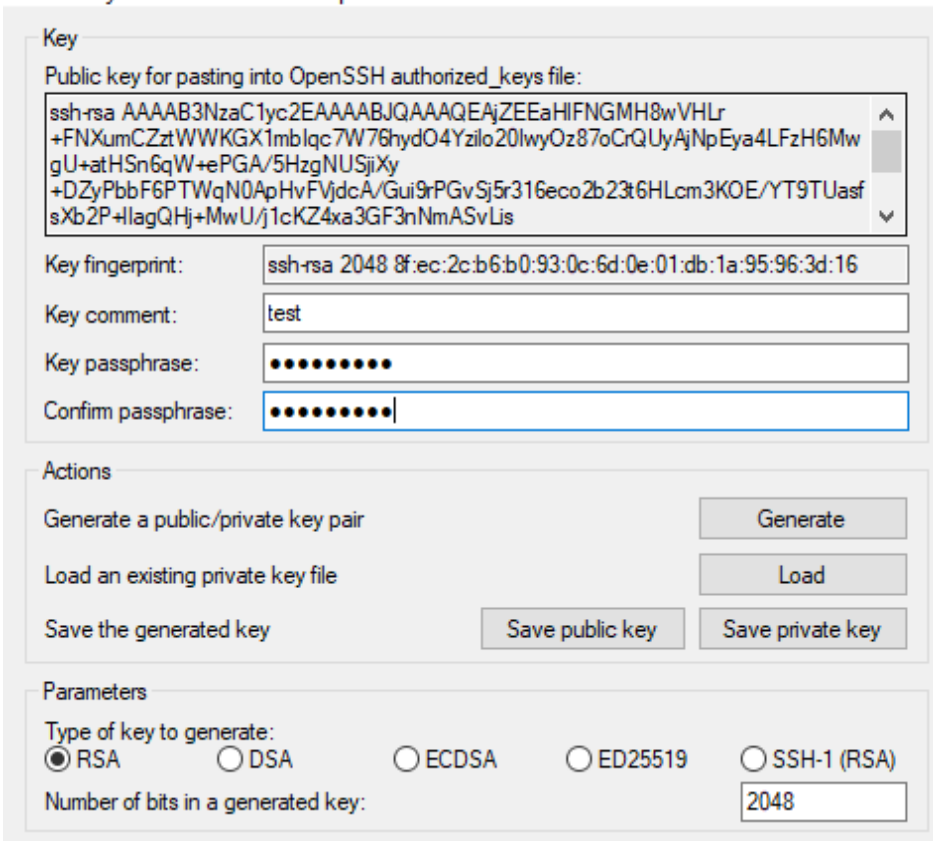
Key

Public key for pasting into OpenSSH authorized_keys file:

ssh-rsa AAAAB3NzaC1yc2EAAAABJQAAAQEAjZEEaHIFNGMH8wVHLr
+FNXumCZztWWKGX1mblqc7W76hydO4Yzilo20lwyOz87oCrQUyAjNpEya4LFzH6Mw
gU+atHSn6qW+ePGA/5HzgNUSjiXy
+DZyPbbF6PTWqN0ApHvFVjdcA/Gui9rPGvSj5r316eco2b23t6HLcm3KOE/YT9TUasf
sXb2P+IlagQHj+MwU/j1cKZ4xa3GF3nNmASvLis

Key fingerprint: ssh-rsa 2048 8f:ec:2c:b6:b0:93:0c:6d:0e:01:db:1a:95:96:3d:16

Key comment: test

Key passphrase: •••••••••

Confirm passphrase: •••••••••

Actions

Generate a public/private key pair | Generate

Load an existing private key file | Load

Save the generated key | Save public key | Save private key

Parameters

Type of key to generate:

RSA DSA ECDSA ED25519 SSH-1 (RSA)

Number of bits in a generated key: 2048